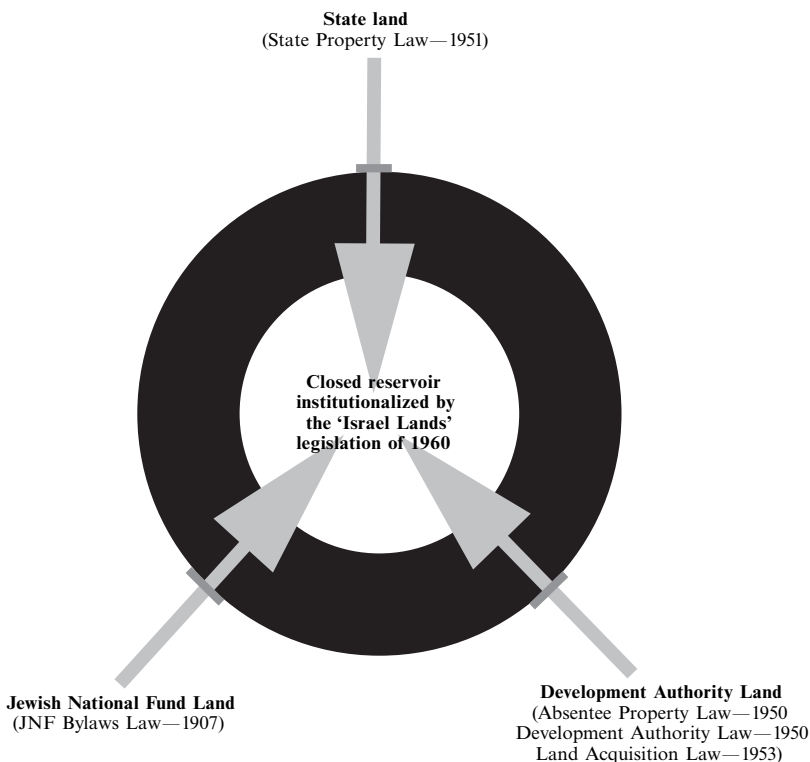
State land
(State Property Law—1951)

Closed reservoir institutionalized by the 'Israel Lands' legislation of 1960

Jewish National Fund Land
(JNF Bylaws Law—1907)

Development Authority Land
(Absentee Property Law—1950
Development Authority Law—1950
Land Acquisition Law—1953)